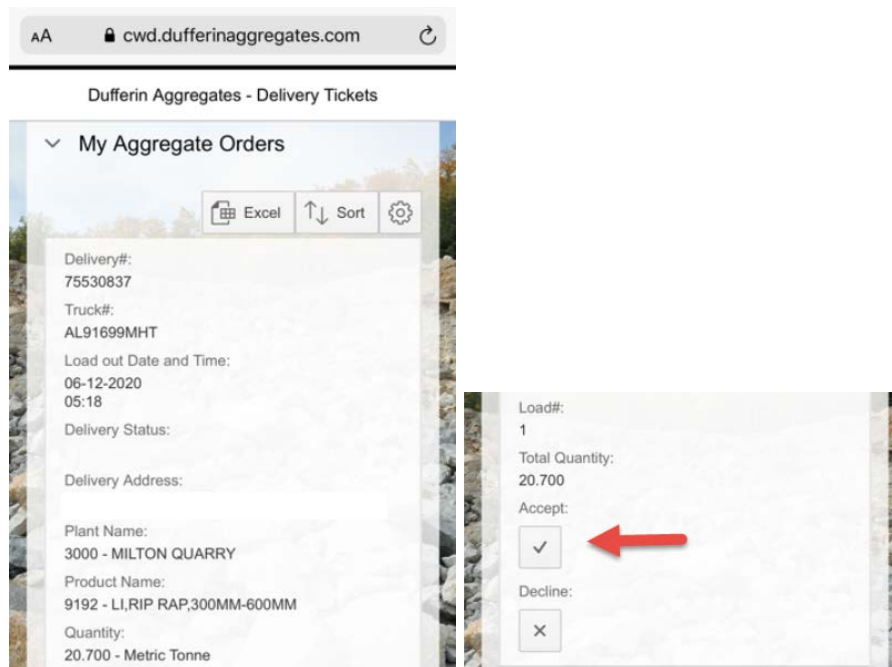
AA cwd.dufferinaggregates.com

Dufferin Aggregates - Delivery Tickets

My Aggregate Orders

Excel Sort

Delivery#:
75530837

Truck#:
AL91699MHT

Load out Date and Time:
06-12-2020
05:18

Delivery Status:

Delivery Address:

Plant Name:
3000 - MILTON QUARRY

Product Name:
9192 - LI,RIP RAP,300MM-600MM

Quantity:
20.700 - Metric Tonne

Load#:
1

Total Quantity:
20.700

Accept:

✓

Decline:

×